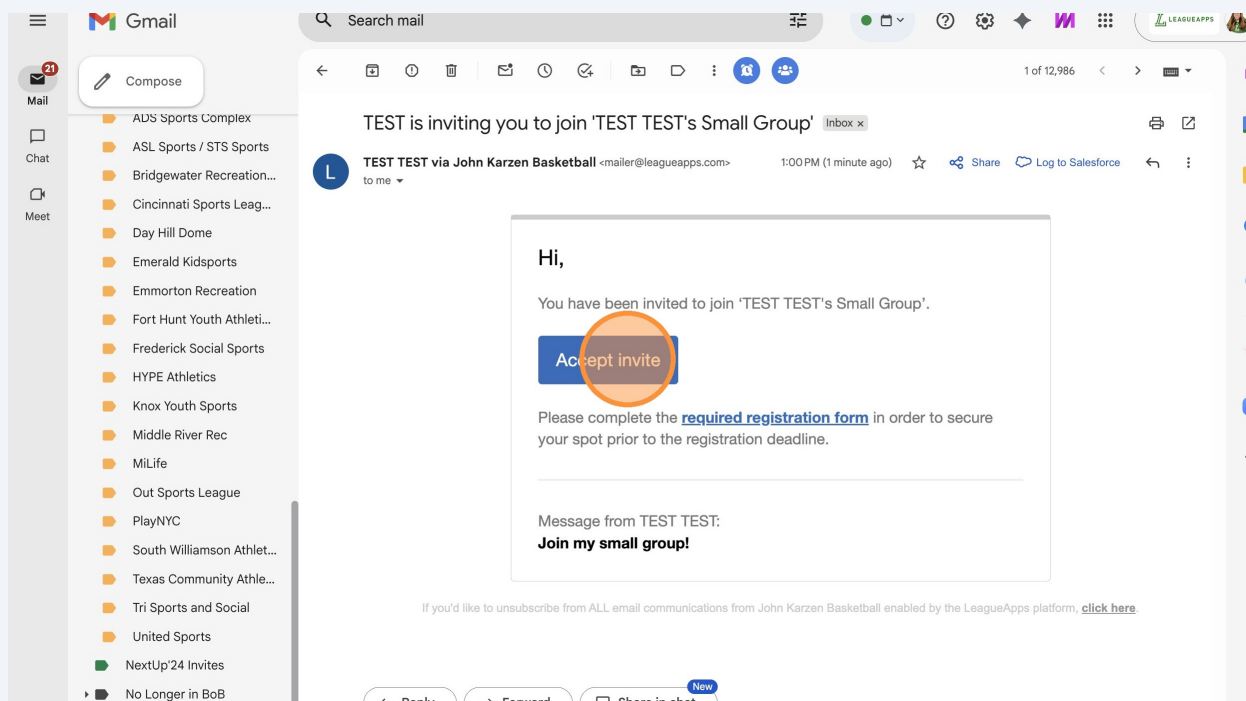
Gmail

Search mail

LEAGUEAPPS

21
Mail

Chat

Meet

Compose

ADS Sports Complex
ASL Sports / STS Sports
Bridgewater Recreation...
Cincinnati Sports Leag...
Day Hill Dome
Emerald Kidsports
Emmorton Recreation
Fort Hunt Youth Athleti...
Frederick Social Sports
HYPE Athletics
Knox Youth Sports
Middle River Rec
MiLife
Out Sports League
PlayNYC
South Williamson Athlet...
Texas Community Athle...
Tri Sports and Social
United Sports
NextUp'24 Invites
No Longer in BoB

1 of 12,986

TEST is inviting you to join 'TEST TEST's Small Group' Inbox ×

L

TEST TEST via John Karzen Basketball <mailer@leagueapps.com>
to me

1:00 PM (1 minute ago)

Share

Log to Salesforce

Hi,

You have been invited to join 'TEST TEST's Small Group'.

Accept invite

Please complete the required registration form in order to secure your spot prior to the registration deadline.

Message from TEST TEST:
Join my small group!

If you'd like to unsubscribe from ALL email communications from John Karzen Basketball enabled by the LeagueApps platform, click here.

Reply

Forward

New
Share in chat